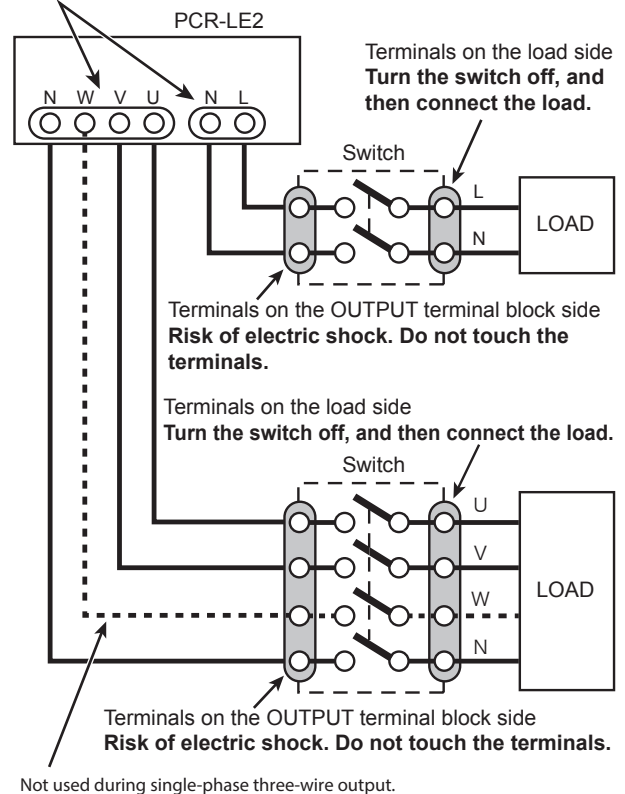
PCR-LE2

N W V U N L

Terminals on the load side
**Turn the switch off, and then connect the load.**

Switch

L

N

LOAD

Terminals on the OUTPUT terminal block side
**Risk of electric shock. Do not touch the terminals.**

Terminals on the load side
**Turn the switch off, and then connect the load.**

Switch

U

V

W

N

LOAD

Terminals on the OUTPUT terminal block side
**Risk of electric shock. Do not touch the terminals.**

Not used during single-phase three-wire output.